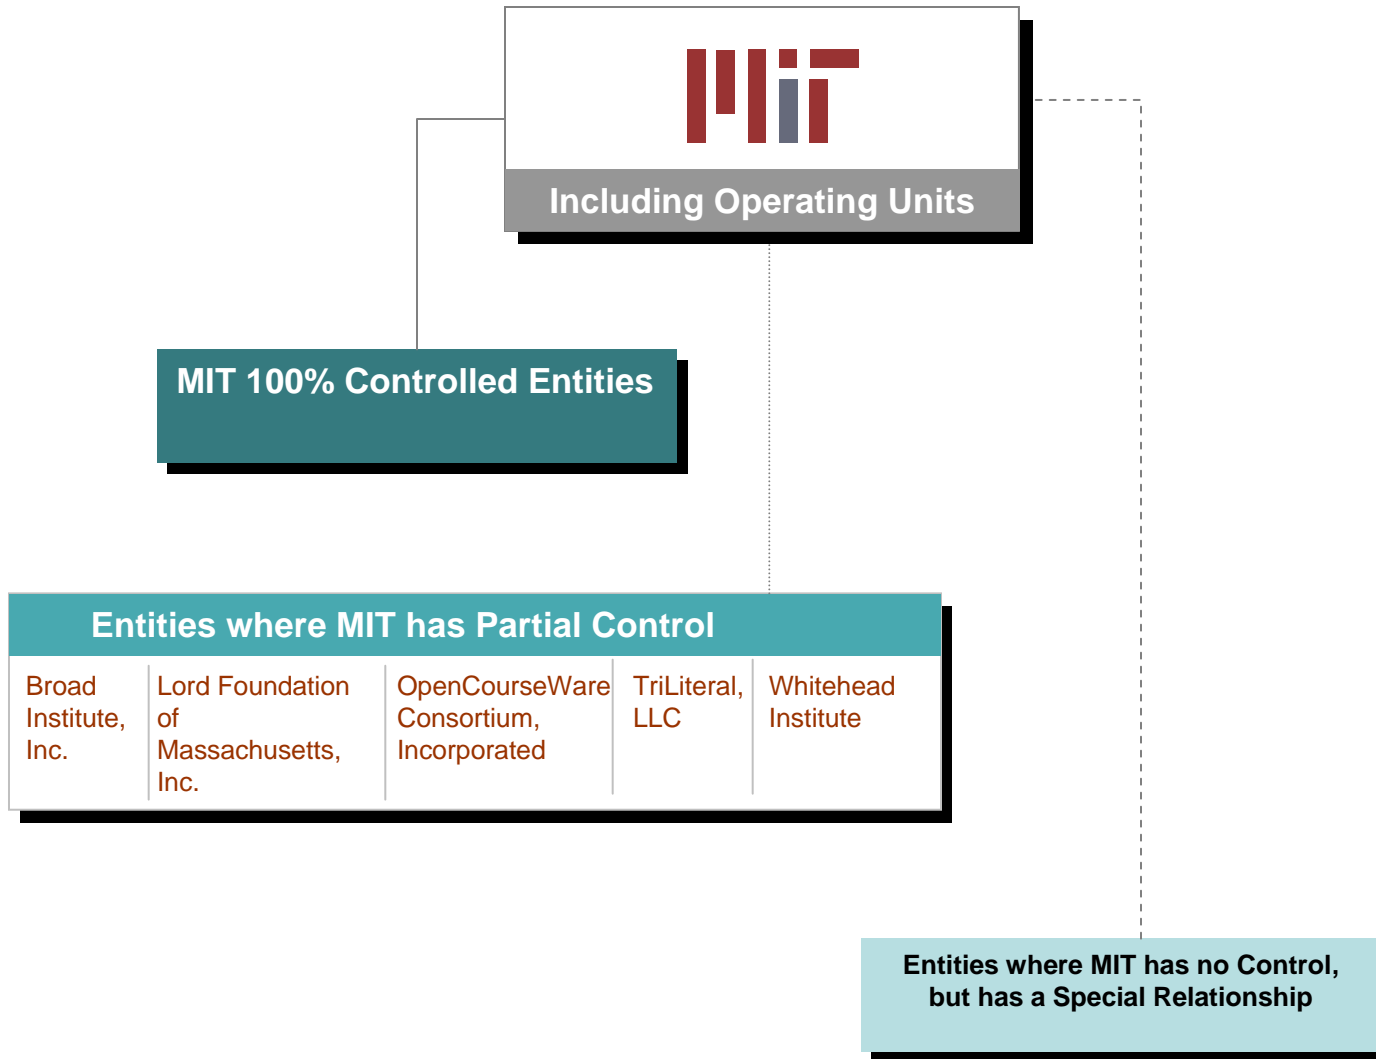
MIT

Including Operating Units

MIT 100% Controlled Entities

Entities where MIT has Partial Control

| Broad Institute, Inc. | Lord Foundation of Massachusetts, Inc. | OpenCourseWare Consortium, Incorporated | TriLiteral, LLC | Whitehead Institute |
|---|---|---|---|---|

Entities where MIT has no Control, but has a Special Relationship